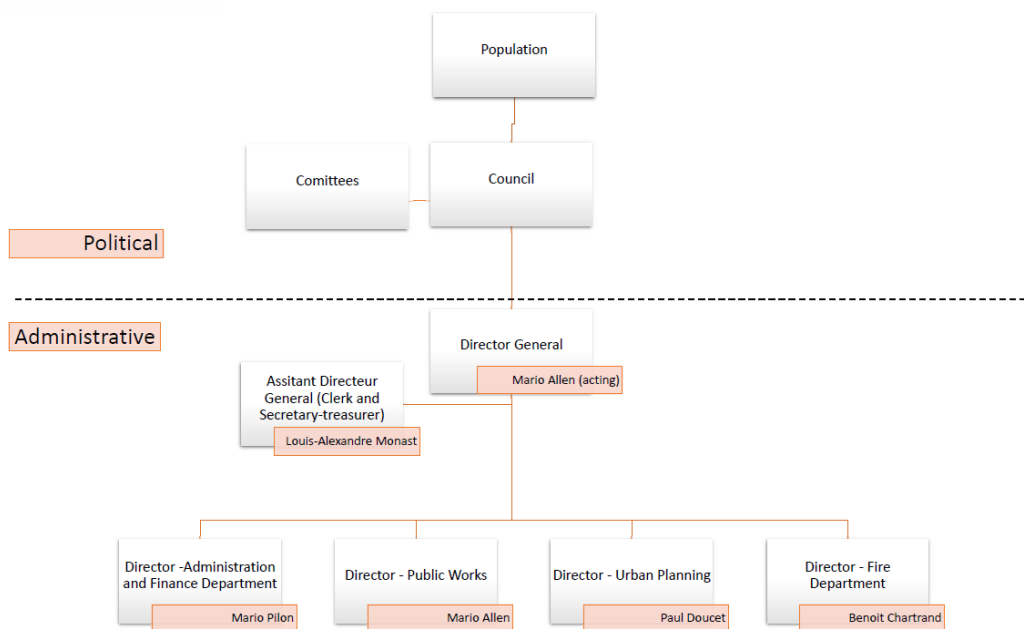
Population

Comitees

Council

Political

Administrative

Director General

Mario Allen (acting)

Assitant Directeur General (Clerk and Secretary-treasurer)

Louis-Alexandre Monast

Director -Administration and Finance Department

Mario Pilon

Director - Public Works

Mario Allen

Director - Urban Planning

Paul Doucet

Director - Fire Department

Benoit Chartrand